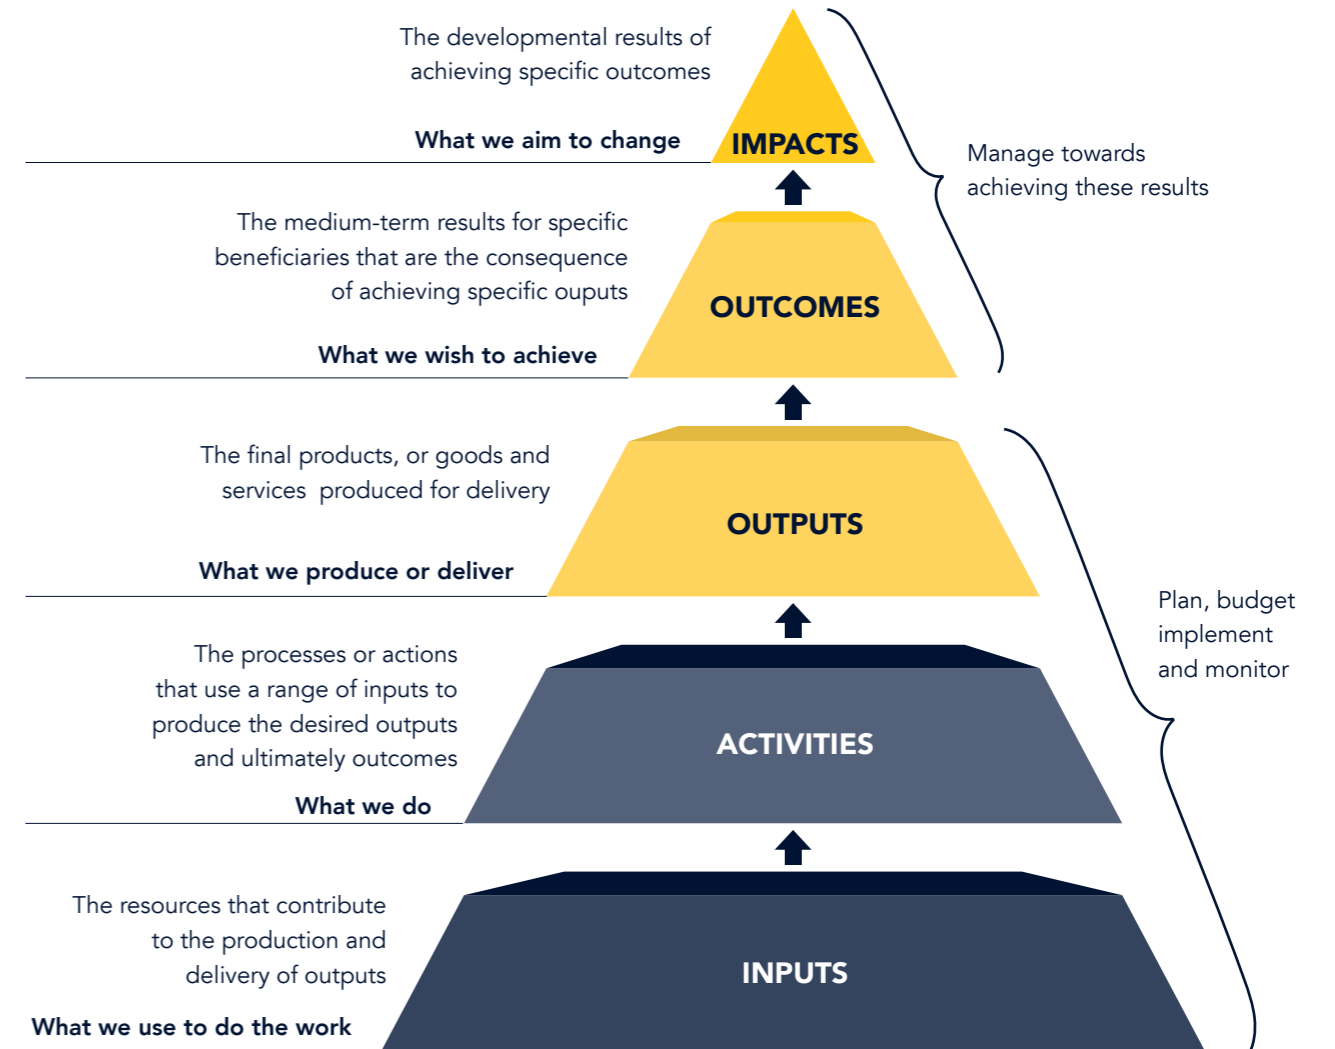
The developmental results of achieving specific outcomes

What we aim to change

IMPACTS

Manage towards achieving these results

The medium-term results for specific beneficiaries that are the consequence of achieving specific ouputs

What we wish to achieve

OUTCOMES

The final products, or goods and services produced for delivery

What we produce or deliver

OUTPUTS

Plan, budget implement and monitor

The processes or actions that use a range of inputs to produce the desired outputs and ultimately outcomes

What we do

ACTIVITIES

The resources that contribute to the production and delivery of outputs

What we use to do the work

INPUTS